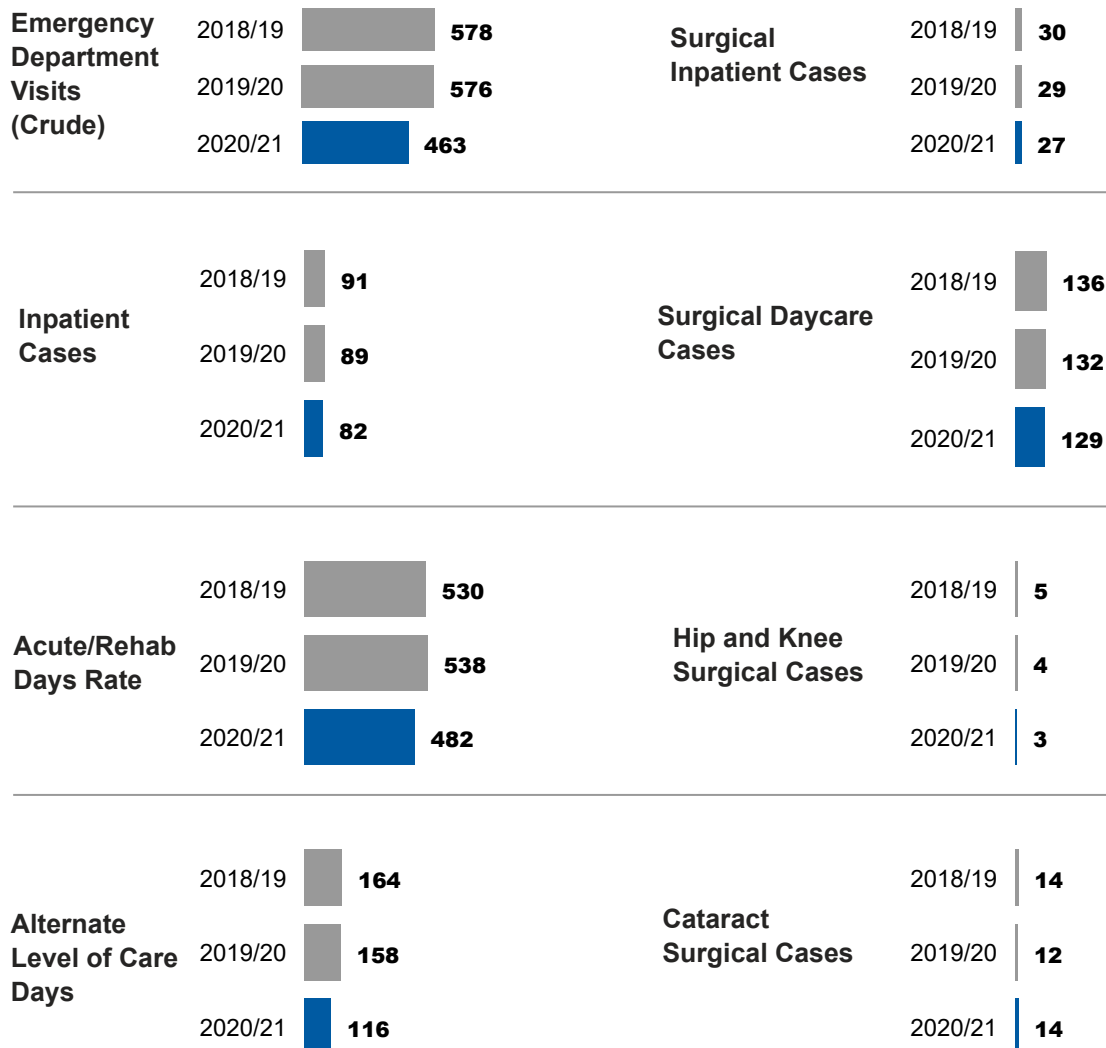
Emergency Department Visits (Crude)

| | |
|---|---|
| 2018/19 | 578 |
| 2019/20 | 576 |
| 2020/21 | 463 |

Surgical Inpatient Cases

| | |
|---|---|
| 2018/19 | 30 |
| 2019/20 | 29 |
| 2020/21 | 27 |

Inpatient Cases

| | |
|---|---|
| 2018/19 | 91 |
| 2019/20 | 89 |
| 2020/21 | 82 |

Surgical Daycare Cases

| | |
|---|---|
| 2018/19 | 136 |
| 2019/20 | 132 |
| 2020/21 | 129 |

Acute/Rehab Days Rate

| | |
|---|---|
| 2018/19 | 530 |
| 2019/20 | 538 |
| 2020/21 | 482 |

Hip and Knee Surgical Cases

| | |
|---|---|
| 2018/19 | 5 |
| 2019/20 | 4 |
| 2020/21 | 3 |

Alternate Level of Care Days

| | |
|---|---|
| 2018/19 | 164 |
| 2019/20 | 158 |
| 2020/21 | 116 |

Cataract Surgical Cases

| | |
|---|---|
| 2018/19 | 14 |
| 2019/20 | 12 |
| 2020/21 | 14 |